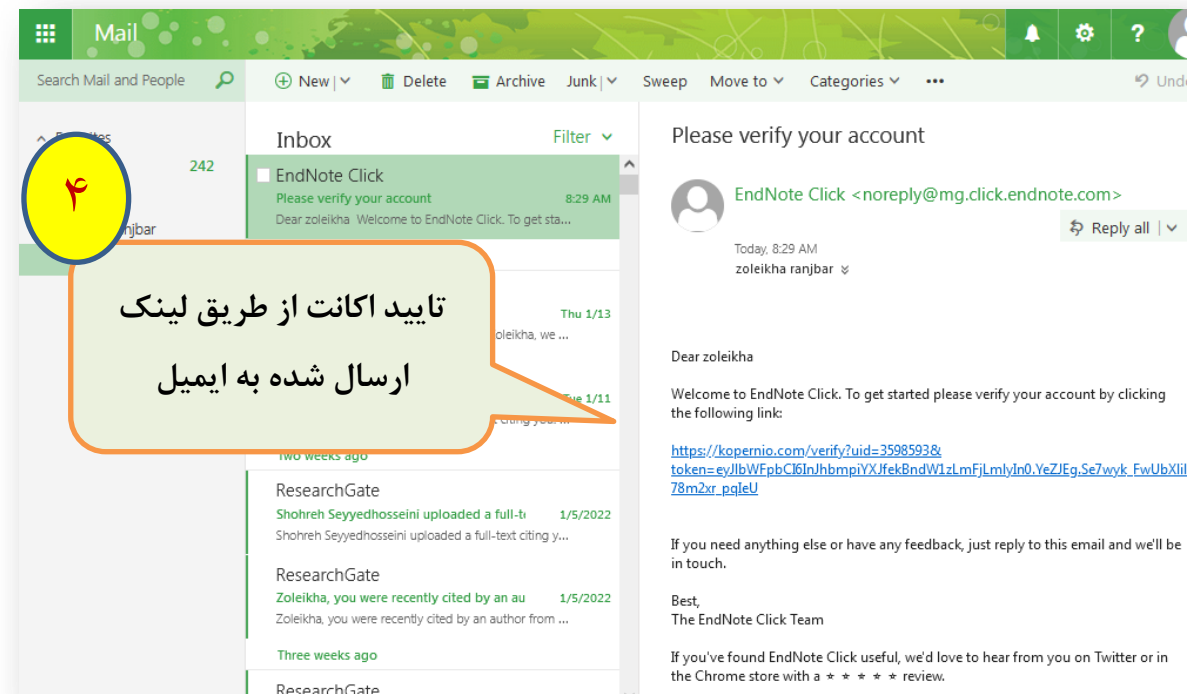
Mail

Search Mail and People

New | Delete Archive Junk | Sweep Move to Categories ••• Undo

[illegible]tes
242
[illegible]njbar

۴

تایید اکانت از طریق لینک ارسال شده به ایمیل

Inbox Filter

EndNote Click
Please verify your account 8:29 AM
Dear zoleikha Welcome to EndNote Click. To get sta...

Thu 1/13
oleikha, we ...

Tue 1/11
citing you. ...

Two weeks ago

ResearchGate
Shohreh Seyyedhosseini uploaded a full-t 1/5/2022
Shohreh Seyyedhosseini uploaded a full-text citing y...

ResearchGate
Zoleikha, you were recently cited by an au 1/5/2022
Zoleikha, you were recently cited by an author from ...

Three weeks ago

ResearchGate

Please verify your account

EndNote Click <noreply@mg.click.endnote.com>
Reply all |
Today, 8:29 AM
zoleikha ranjbar

Dear zoleikha

Welcome to EndNote Click. To get started please verify your account by clicking the following link:

https://kopernio.com/verify?uid=3598593&token=eyJlbWFpbCI6InJhbmpiYXJfekBndW1zLmFjLmlyIn0.YeZJEg.Se7wyk_FwUbXlil78m2xr_pqIeU

If you need anything else or have any feedback, just reply to this email and we'll be in touch.

Best,
The EndNote Click Team

If you've found EndNote Click useful, we'd love to hear from you on Twitter or in the Chrome store with a ★ ★ ★ ★ ★ review.